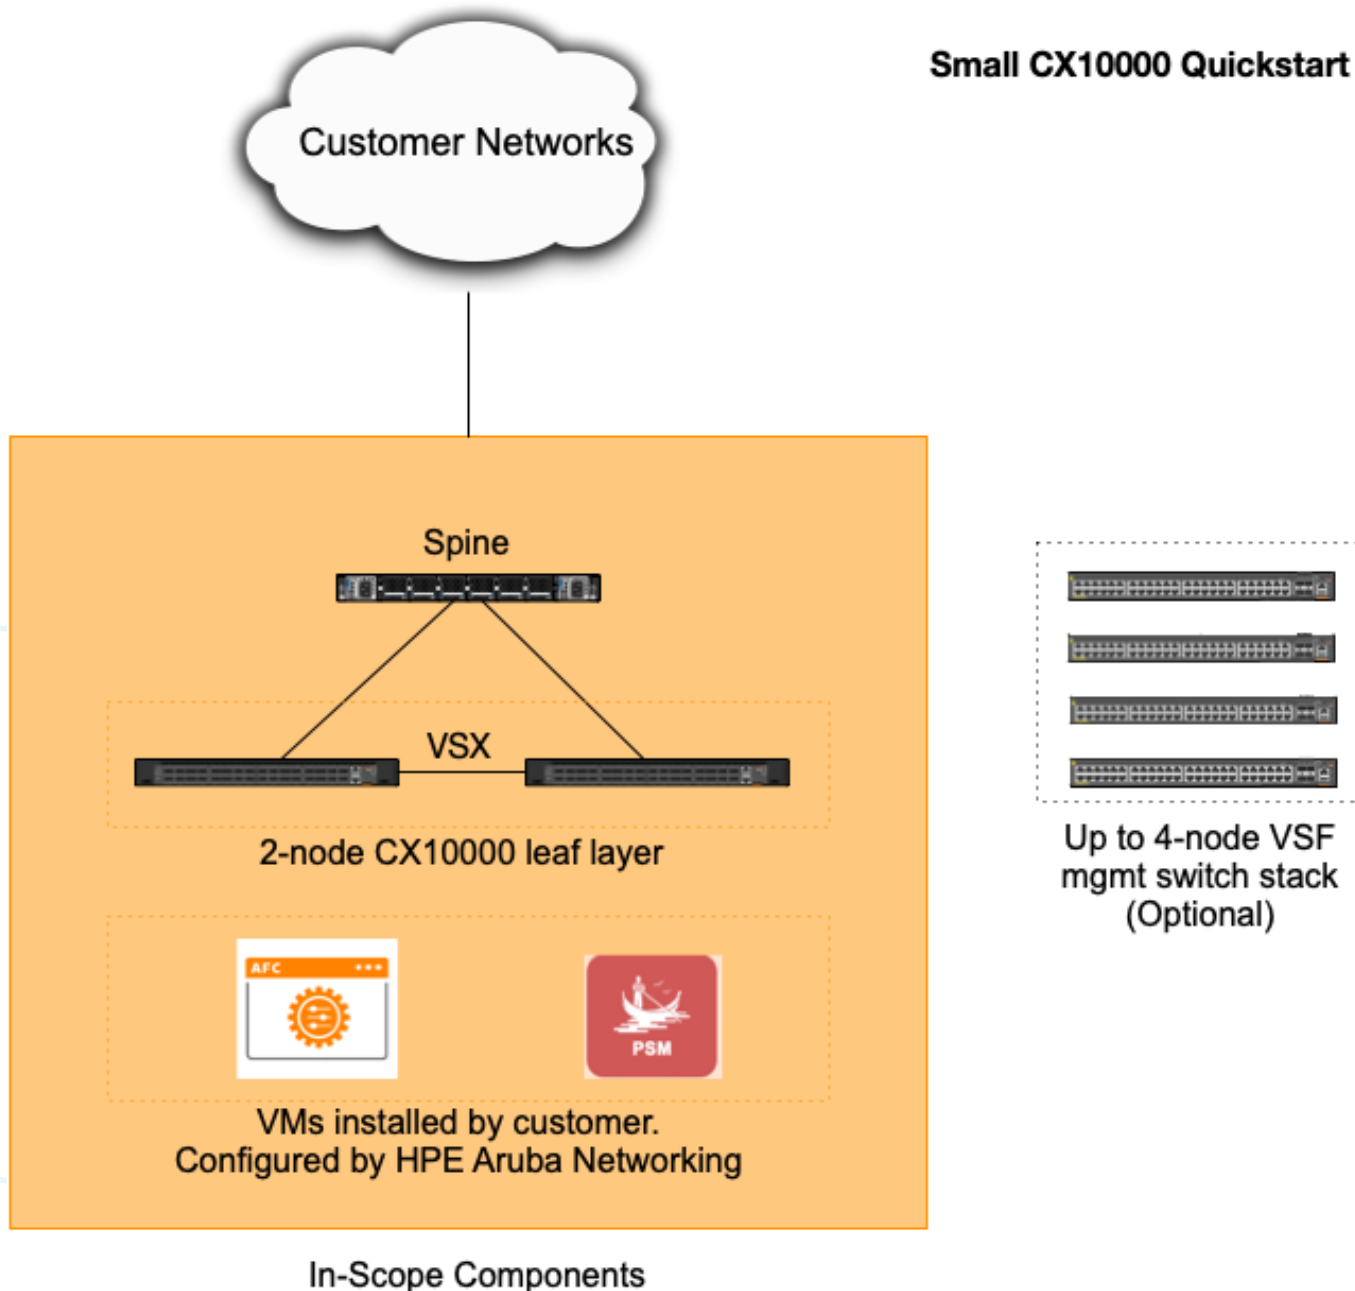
Small CX10000 Quickstart

Customer Networks

Spine

VSX

2-node CX10000 leaf layer

AFC

PSM

VMs installed by customer.
Configured by HPE Aruba Networking

Up to 4-node VSF mgmt switch stack (Optional)

In-Scope Components